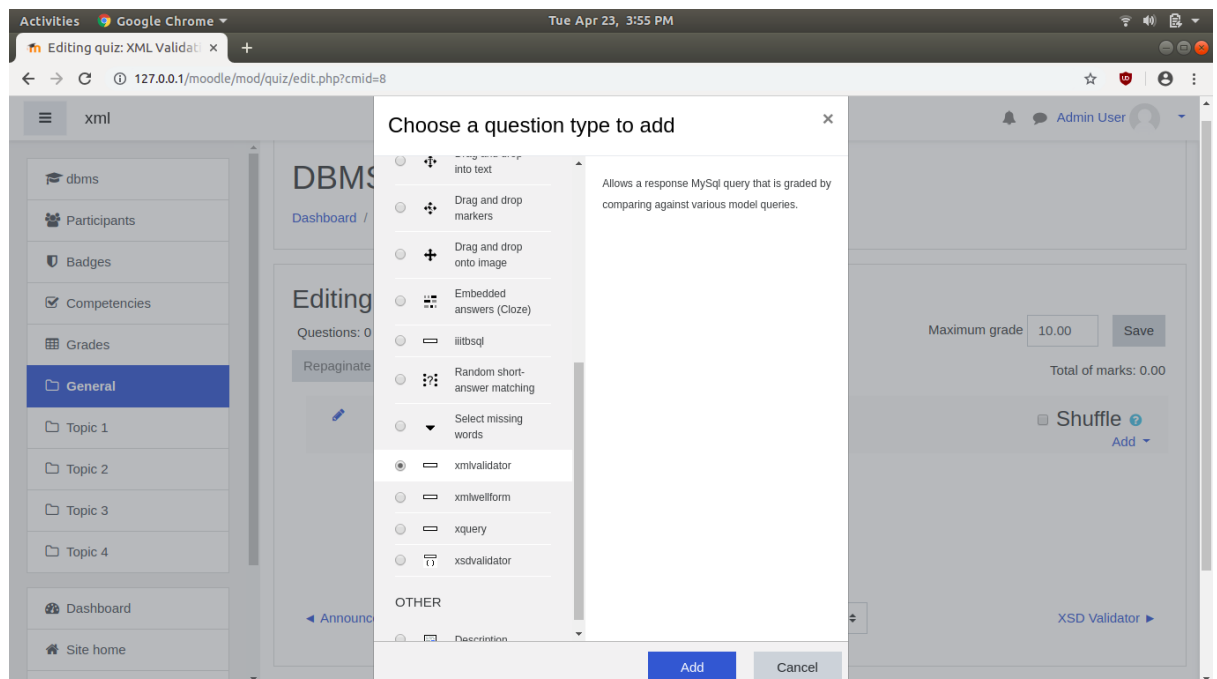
Activities Google Chrome Tue Apr 23, 3:55 PM

Editing quiz: XML Validat ×

127.0.0.1/moodle/mod/quiz/edit.php?cmid=8

xml

Admin User

dbms
Participants
Badges
Competencies
Grades
General
Topic 1
Topic 2
Topic 3
Topic 4

Dashboard
Site home

DBMS
Dashboard /

Editing
Questions: 0
Repaginate

Maximum grade 10.00 Save
Total of marks: 0.00
Shuffle
Add

◄ Announc
XSD Validator ►

Choose a question type to add ×

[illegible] into text
Drag and drop markers
Drag and drop onto image
Embedded answers (Cloze)
iiitbsql
Random short-answer matching
Select missing words
xmlvalidator
xmlwellform
xquery
xsdvalidator

OTHER

Description

Allows a response MySql query that is graded by comparing against various model queries.

Add Cancel